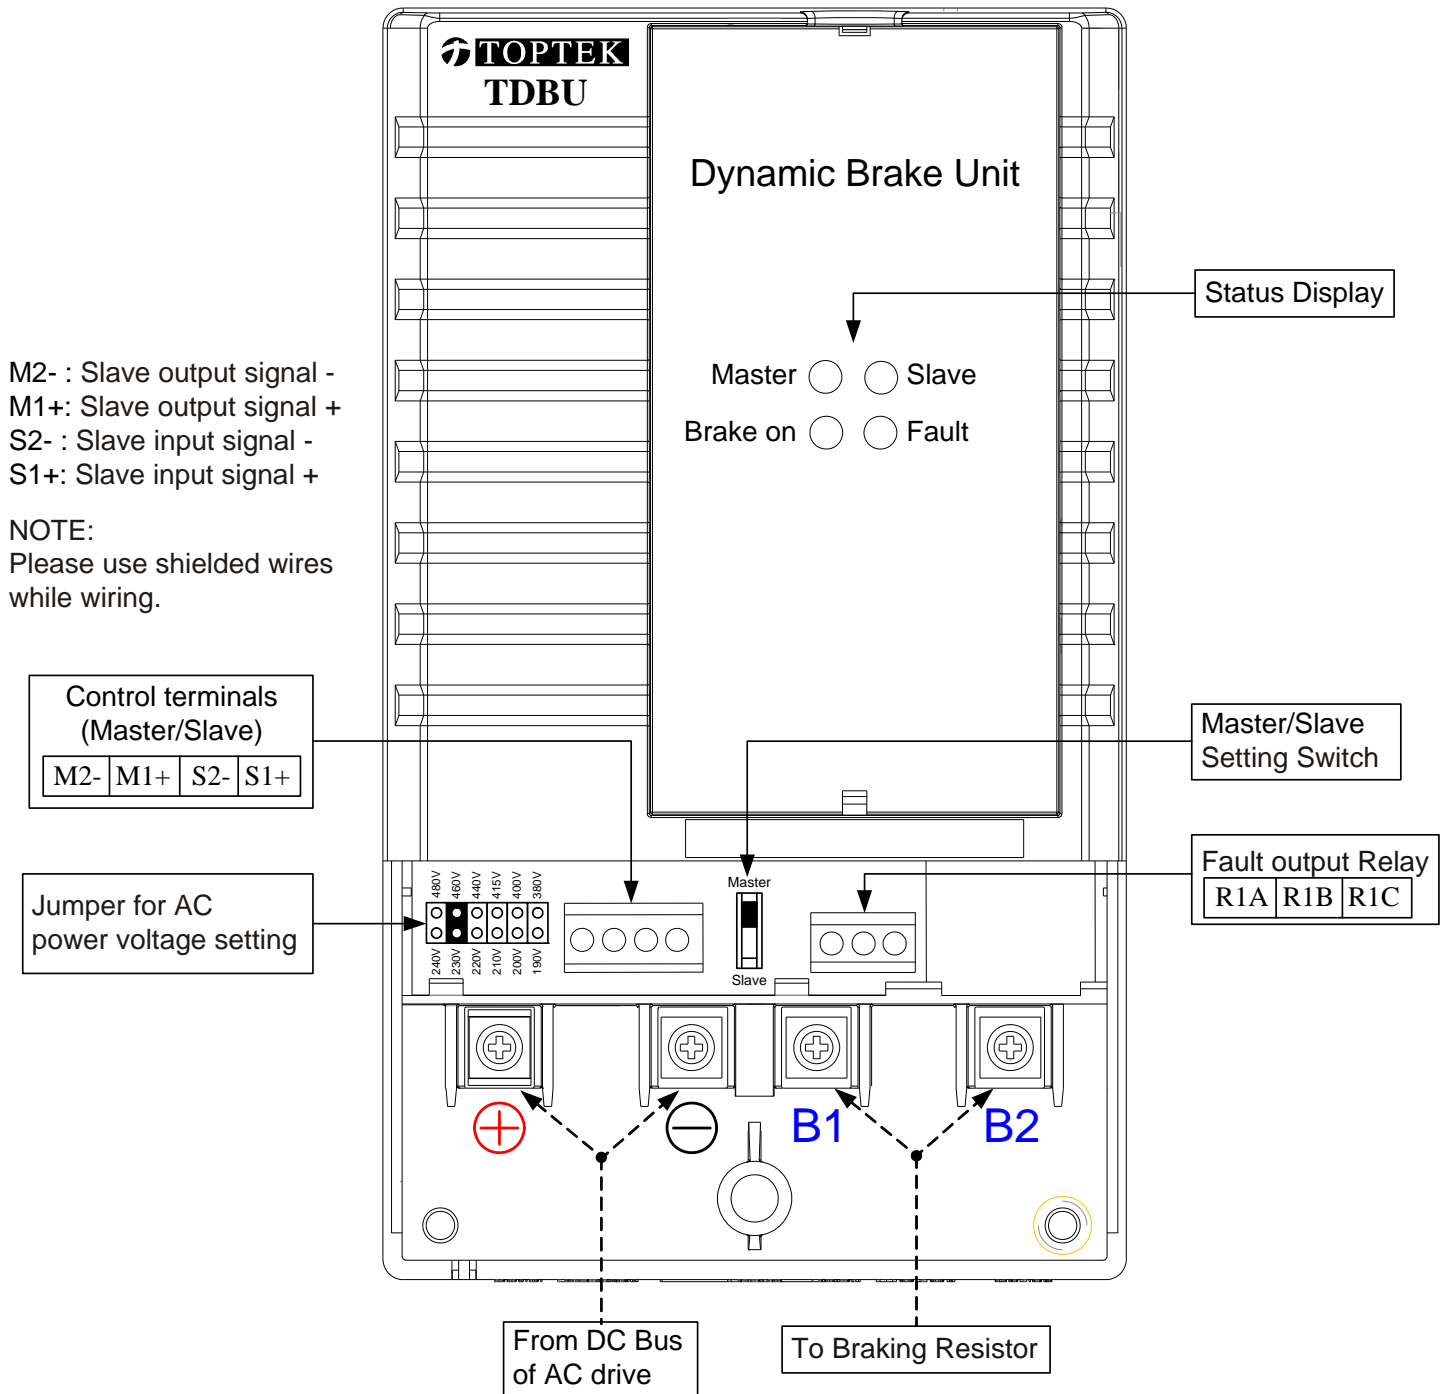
TOPTEK
TDBU

Dynamic Brake Unit

Status Display

Master Slave
Brake on Fault

M2- : Slave output signal -
M1+: Slave output signal +
S2- : Slave input signal -
S1+: Slave input signal +

NOTE:
Please use shielded wires while wiring.

Control terminals (Master/Slave)

| M2- | M1+ | S2- | S1+ |
|---|---|---|---|

Master/Slave Setting Switch

Fault output Relay

| R1A | R1B | R1C |
|---|---|---|

Jumper for AC power voltage setting

480V 460V 440V 415V 400V 380V
240V 230V 220V 210V 200V 190V

Master
Slave

B1 B2

From DC Bus of AC drive

To Braking Resistor